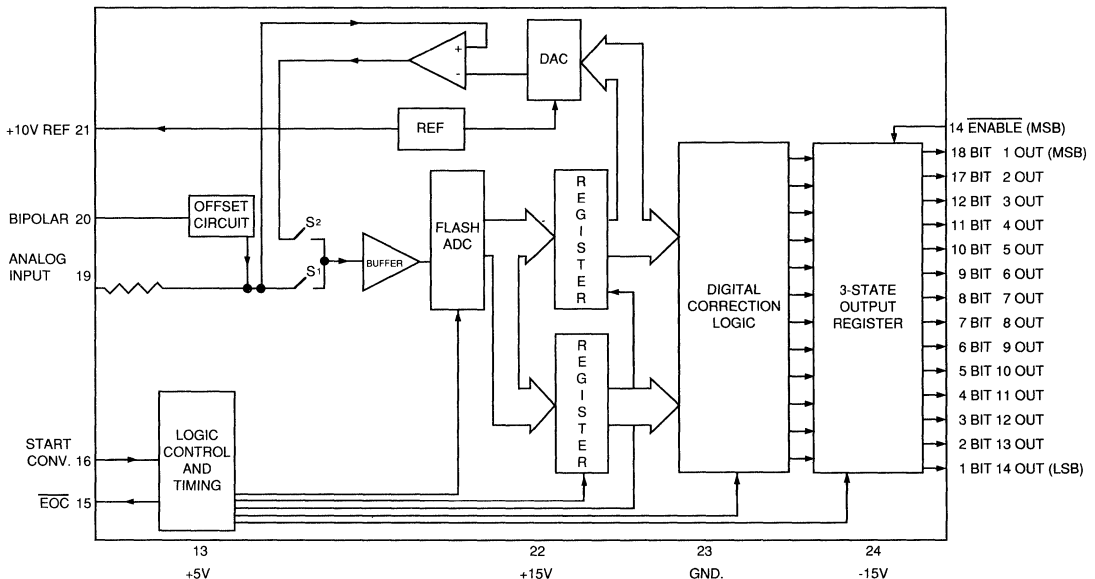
DAC

+10V REF 21

REF

BIPOLAR 20

OFFSET CIRCUIT

ANALOG INPUT 19

$S_2$

$S_1$

BUFFER

FLASH ADC

REGISTER

REGISTER

DIGITAL CORRECTION LOGIC

3-STATE OUTPUT REGISTER

14 $\overline{\text{ENABLE}}$ (MSB)
18 BIT 1 OUT (MSB)
17 BIT 2 OUT
12 BIT 3 OUT
11 BIT 4 OUT
10 BIT 5 OUT
9 BIT 6 OUT
8 BIT 7 OUT
7 BIT 8 OUT
6 BIT 9 OUT
5 BIT 10 OUT
4 BIT 11 OUT
3 BIT 12 OUT
2 BIT 13 OUT
1 BIT 14 OUT (LSB)

START CONV. 16

$\overline{\text{EOC}}$ 15

LOGIC CONTROL AND TIMING

13
+5V

22
+15V

23
GND.

24
-15V